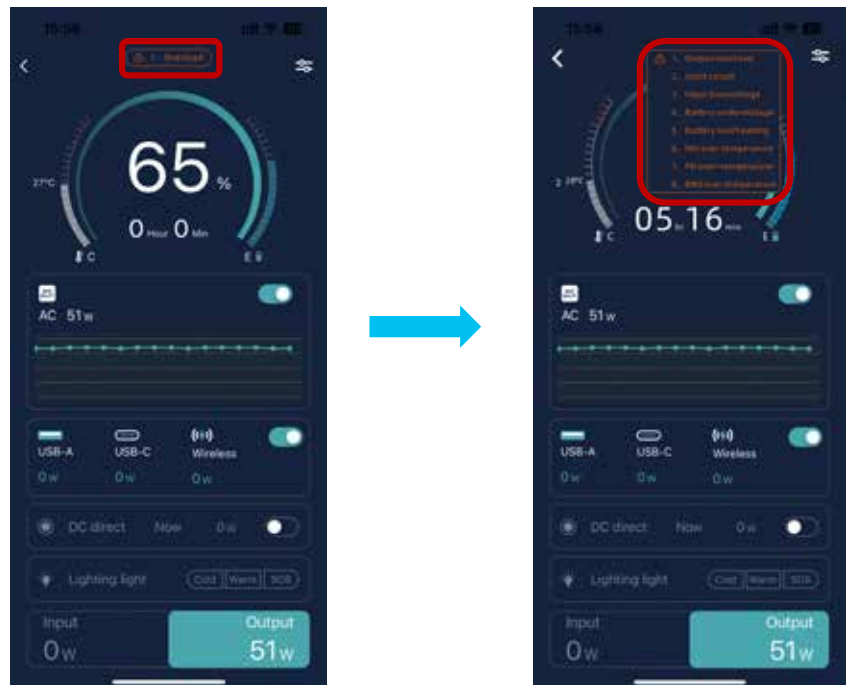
15:56

1. Overload

65 %

27°C

0 Hour 0 Min

C

E

AC 51w

USB-A USB-C Wireless

0w 0w 0w

DC direct Now 0w

Lighting light Cold Warm SOS

Input 0w

Output 51w

15:56

1. Output overload
2. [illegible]
3. Input overvoltage
4. Battery undervoltage
5. Battery overheating
6. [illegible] over temperature
7. PV over temperature
8. BMS over temperature

2 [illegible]°C

05 Hr 16 Min

C

E

AC 51w

USB-A USB-C Wireless

0w 0w 0w

DC direct Now 0w

Lighting light Cold Warm SOS

Input 0w

Output 51w